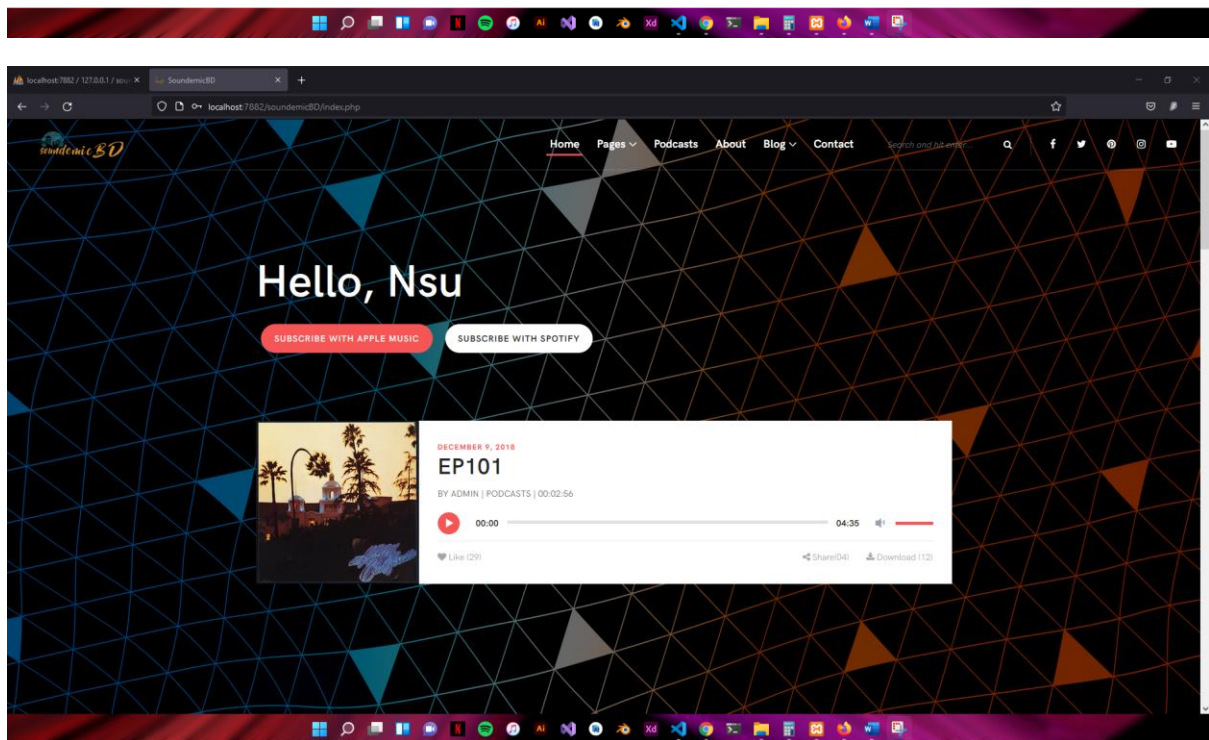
localhost:7882 / 127.0.0.1 / sou ×
SoundemicBD ×
+

localhost:7882/soundemicBD/index.php

soundemicBD

Home
Pages
Podcasts
About
Blog
Contact
Search and hit enter...

Hello, Nsu

SUBSCRIBE WITH APPLE MUSIC
SUBSCRIBE WITH SPOTIFY

DECEMBER 9, 2018
EP101
BY ADMIN | PODCASTS | 00:02:56
00:00
04:35
Like (29)
Share(04)
Download (12)